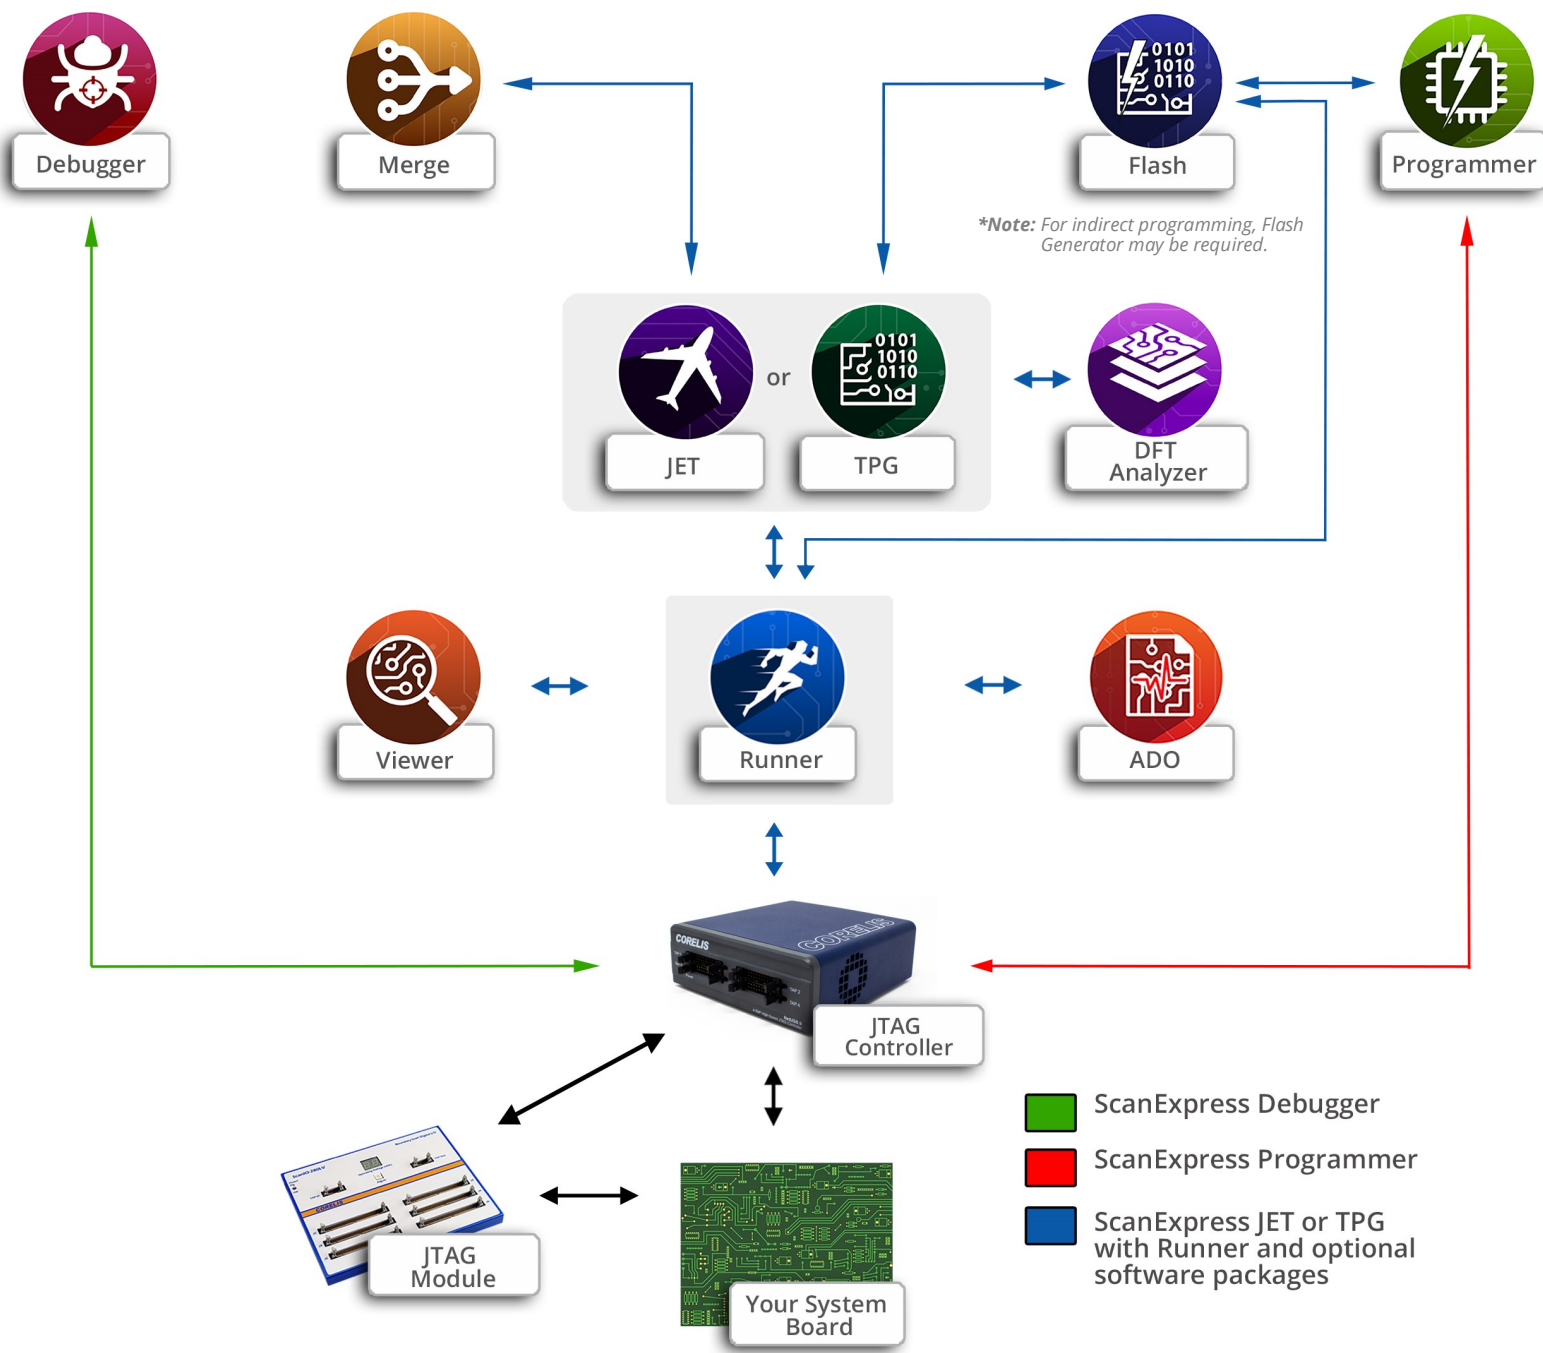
Debugger

Merge

0101 1010 0110

Flash

Programmer

*Note: For indirect programming, Flash Generator may be required.

or

0101 1010 0110

JET

TPG

DFT Analyzer

Viewer

Runner

ADO

CORELIS

CORELIS

JTAG Controller

JTAG Module

Your System Board

ScanExpress Debugger

ScanExpress Programmer

ScanExpress JET or TPG with Runner and optional software packages